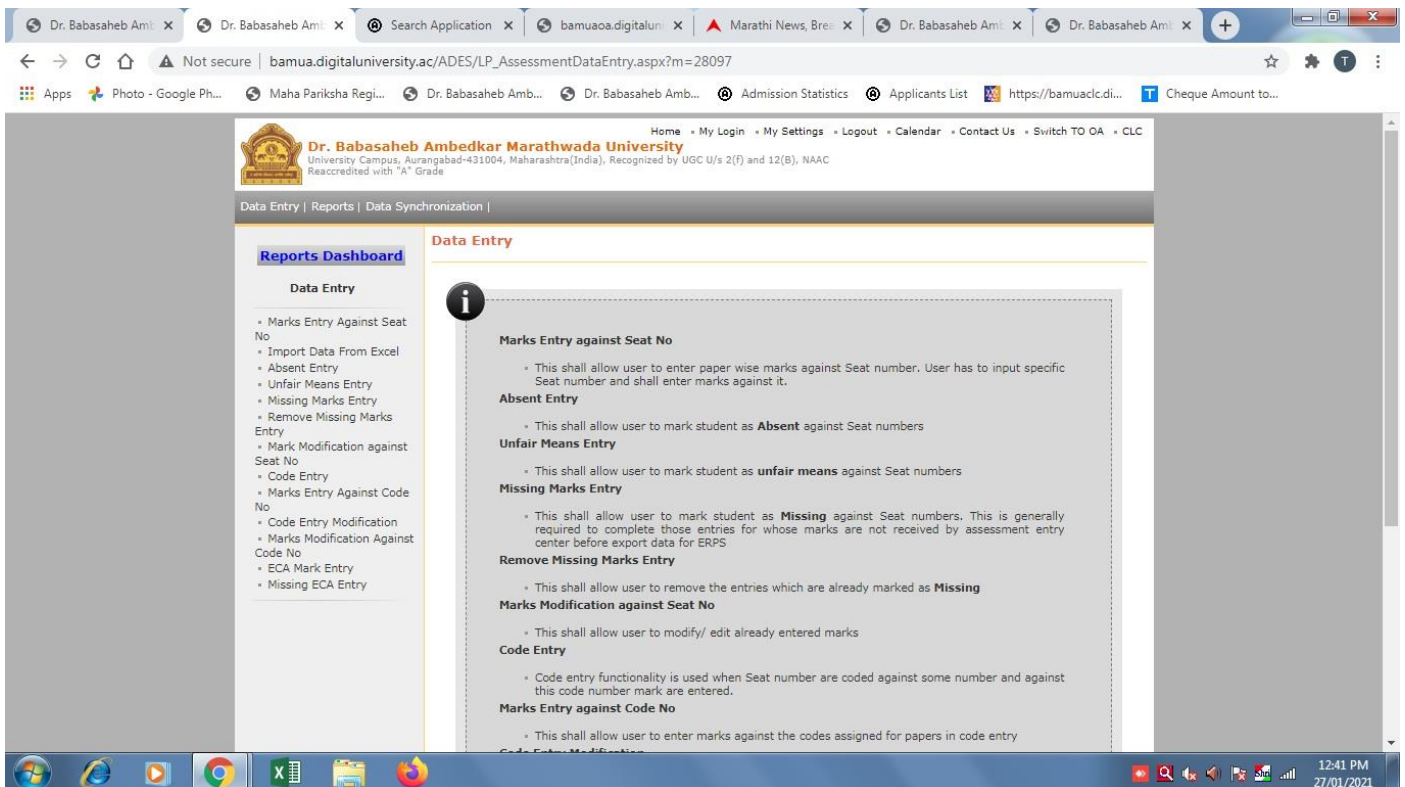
Dr. Babasaheb Amb ×
Dr. Babasaheb Amb ×
Search Application ×
bamuaoa.digitaluni ×
Marathi News, Brea ×
Dr. Babasaheb Amb ×
Dr. Babasaheb Amb ×

Not secure | bamua.digitaluniversity.ac/ADES/LP_AssessmentDataEntry.aspx?m=28097

Apps Photo - Google Ph... Maha Pariksha Regi... Dr. Babasaheb Amb... Dr. Babasaheb Amb... Admission Statistics Applicants List https://bamuaclc.di... Cheque Amount to...

Home • My Login • My Settings • Logout • Calendar • Contact Us • Switch TO OA • CLC

Dr. Babasaheb Ambedkar Marathwada University
University Campus, Aurangabad-431004, Maharashtra(India), Recognized by UGC U/s 2(f) and 12(B), NAAC Reaccredited with "A" Grade

Data Entry | Reports | Data Synchronization |

Reports Dashboard

Data Entry

• Marks Entry Against Seat No
• Import Data From Excel
• Absent Entry
• Unfair Means Entry
• Missing Marks Entry
• Remove Missing Marks Entry
• Mark Modification against Seat No
• Code Entry
• Marks Entry Against Code No
• Code Entry Modification
• Marks Modification Against Code No
• ECA Mark Entry
• Missing ECA Entry

Data Entry

Marks Entry against Seat No

• This shall allow user to enter paper wise marks against Seat number. User has to input specific Seat number and shall enter marks against it.

Absent Entry

• This shall allow user to mark student as **Absent** against Seat numbers

Unfair Means Entry

• This shall allow user to mark student as **unfair means** against Seat numbers

Missing Marks Entry

• This shall allow user to mark student as **Missing** against Seat numbers. This is generally required to complete those entries for whose marks are not received by assessment entry center before export data for ERPS

Remove Missing Marks Entry

• This shall allow user to remove the entries which are already marked as **Missing**

Marks Modification against Seat No

• This shall allow user to modify/ edit already entered marks

Code Entry

• Code entry functionality is used when Seat number are coded against some number and against this code number mark are entered.

Marks Entry against Code No

• This shall allow user to enter marks against the codes assigned for papers in code entry

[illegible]

12:41 PM
27/01/2021